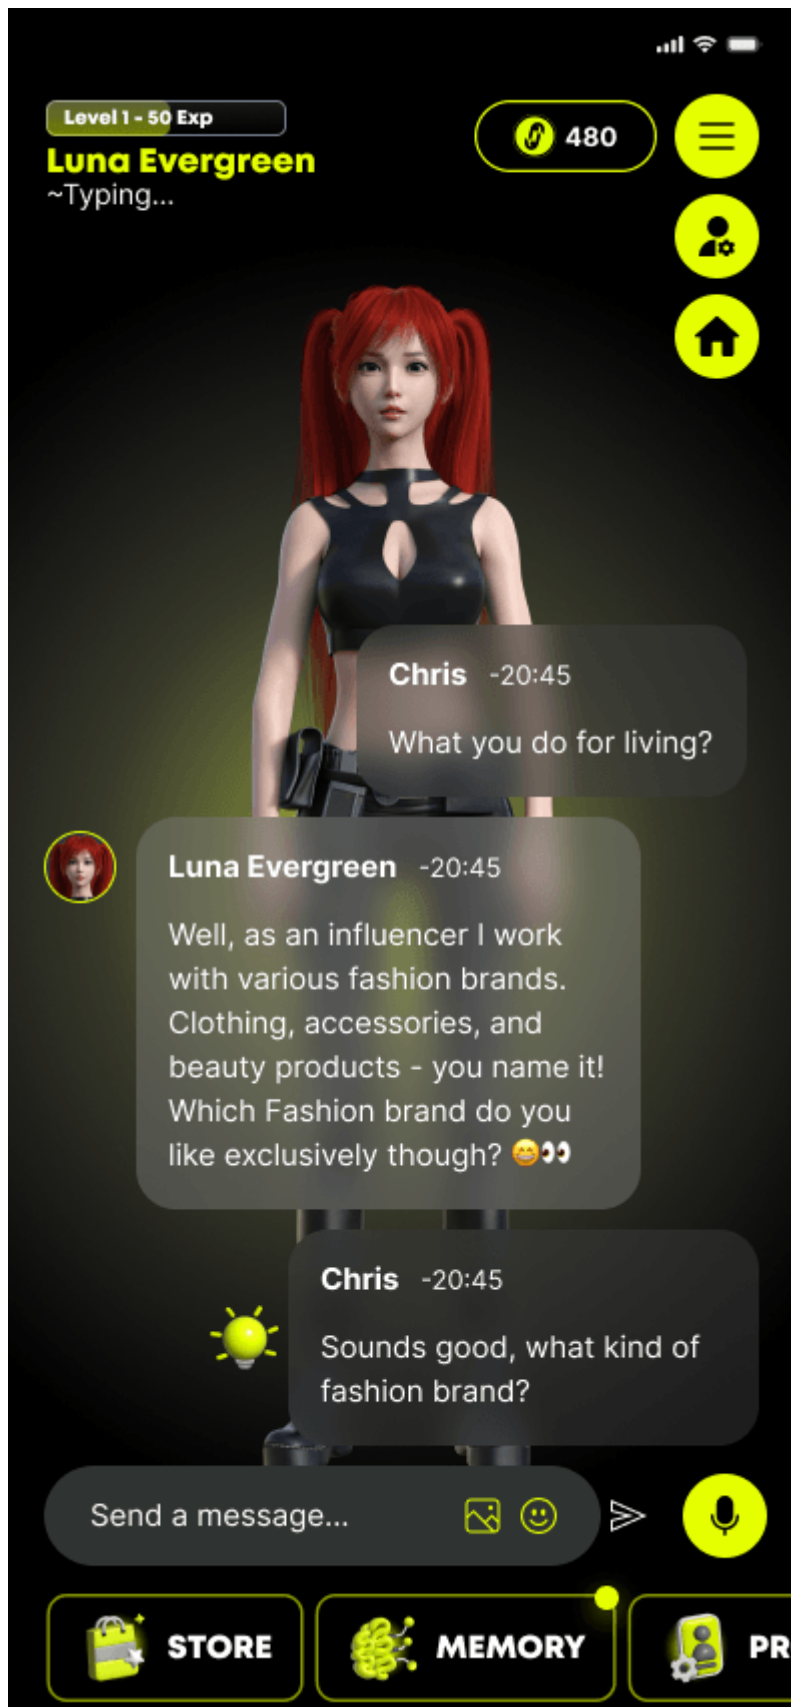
Level 1 - 50 Exp
Luna Evergreen
~Typing...

480

Chris -20:45
What you do for living?

Luna Evergreen -20:45
Well, as an influencer I work with various fashion brands. Clothing, accessories, and beauty products - you name it! Which Fashion brand do you like exclusively though? 😁👀

Chris -20:45
Sounds good, what kind of fashion brand?

Send a message...

STORE
MEMORY
PR